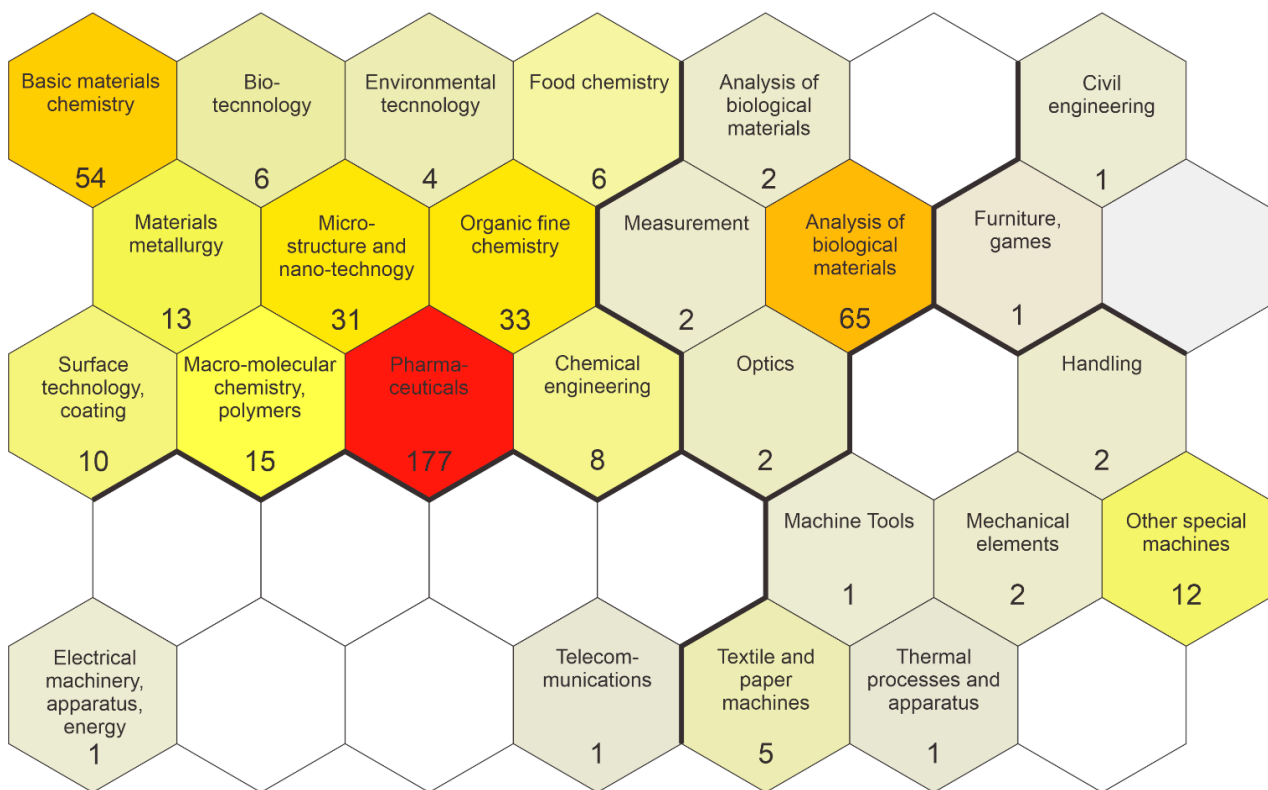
Basic materials chemistry
54

Bio-tecnnology
6

Environmental tecnnology
4

Food chemistry
6

Analysis of biological materials
2

Civil engineering
1

Materials metallurgy
13

Micro-structure and nano-technoy
31

Organic fine chemistry
33

Measurement
2

Analysis of biological materials
65

Furniture, games
1

Surface technology, coating
10

Macro-molecular chemistry, polymers
15

Pharma-ceuticals
177

Chemical engineering
8

Optics
2

Handling
2

Machine Tools
1

Mechanical elements
2

Other special machines
12

Electrical machinery, apparatus, energy
1

Telecom-munications
1

Textile and paper machines
5

Thermal processes and apparatus
1